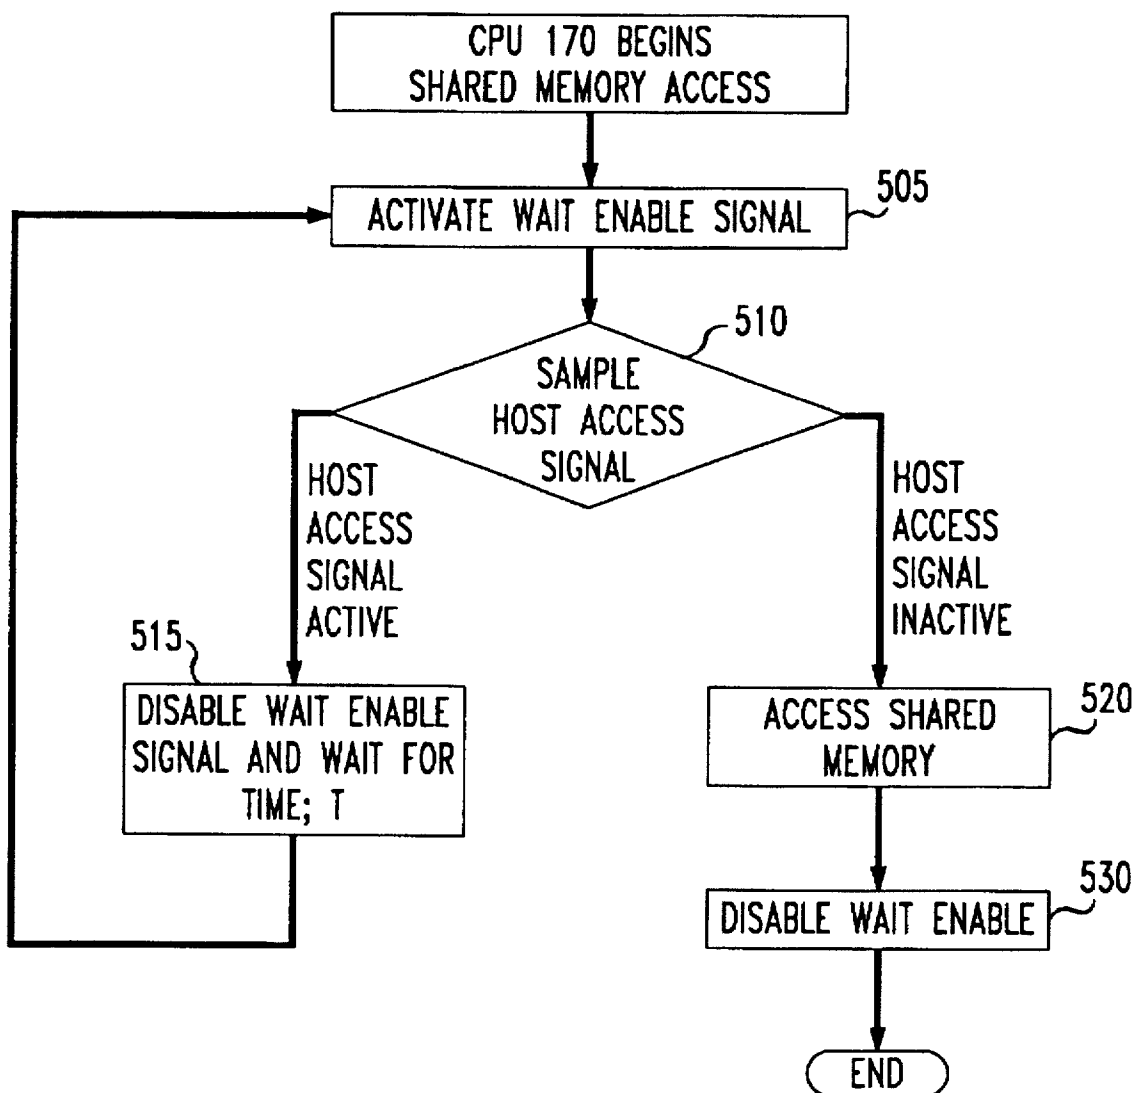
CPU 170 BEGINS SHARED MEMORY ACCESS

ACTIVATE WAIT ENABLE SIGNAL

505

510

SAMPLE HOST ACCESS SIGNAL

HOST ACCESS SIGNAL ACTIVE

HOST ACCESS SIGNAL INACTIVE

515

DISABLE WAIT ENABLE SIGNAL AND WAIT FOR TIME; T

ACCESS SHARED MEMORY

520

530

DISABLE WAIT ENABLE

END